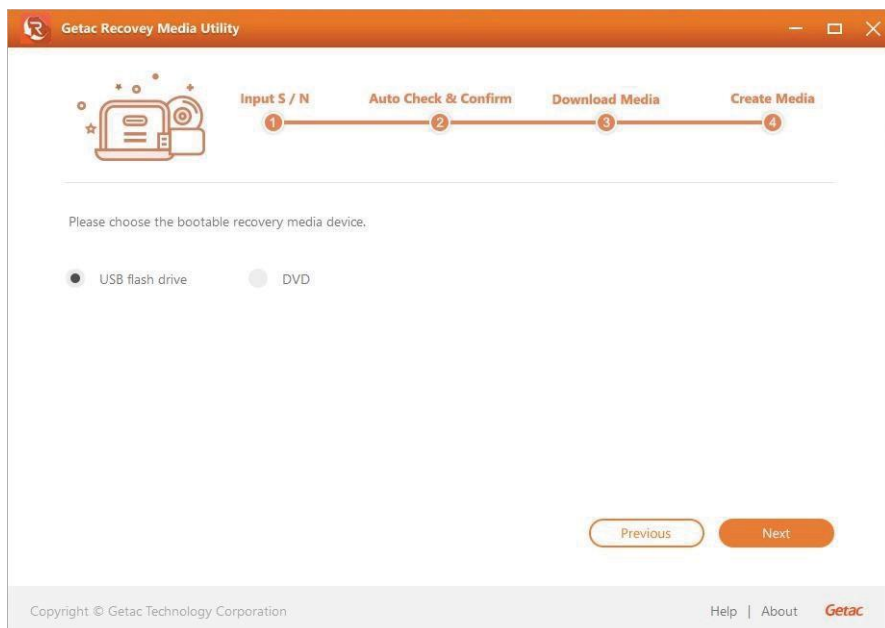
Getac Recovey Media Utility

Input S / N
1
Auto Check & Confirm
2
Download Media
3
Create Media
4

Please choose the bootable recovery media device.

USB flash drive
DVD

Previous
Next

Copyright © Getac Technology Corporation
Help | About
Getac